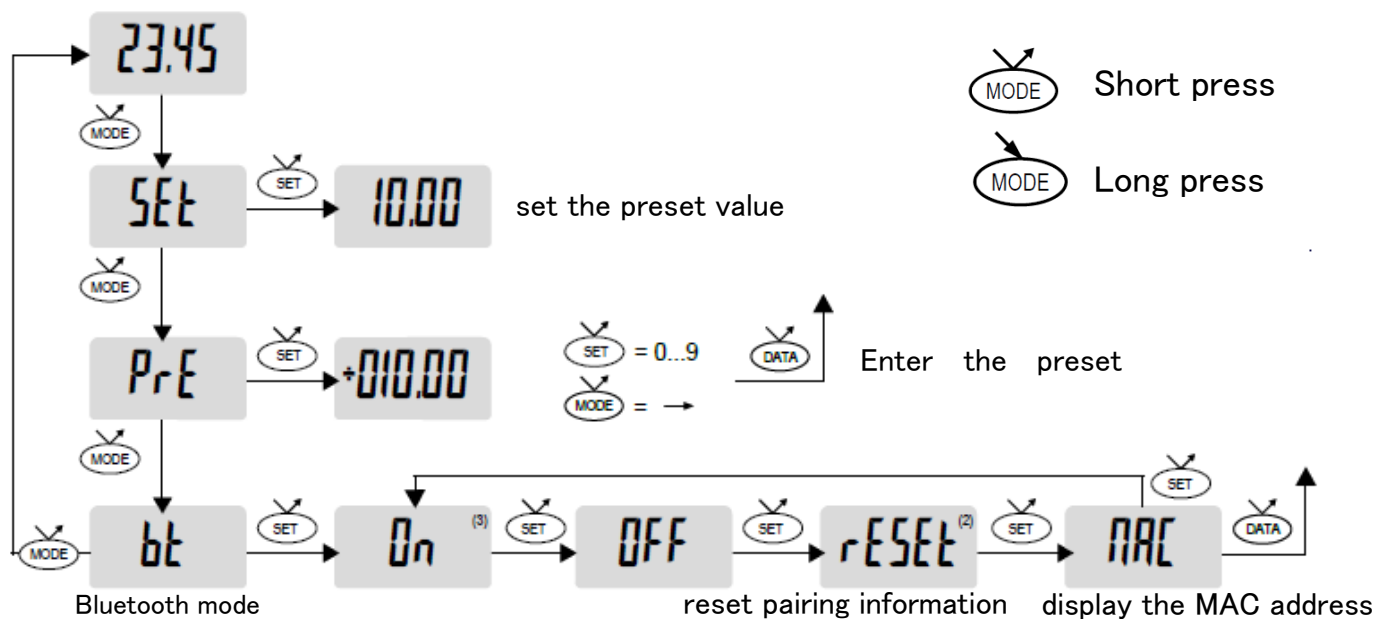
23.45

MODE

SEt

SET

10.00

set the preset value

MODE

Short press

MODE

Long press

MODE

PrE

SET

+010.00

SET = 0...9

MODE = →

DATA

Enter the preset

MODE

SET

MODE

bt

SET

On $^{(3)}$

SET

OFF

SET

rESEt $^{(2)}$

SET

MAC

DATA

Bluetooth mode

reset pairing information

display the MAC address